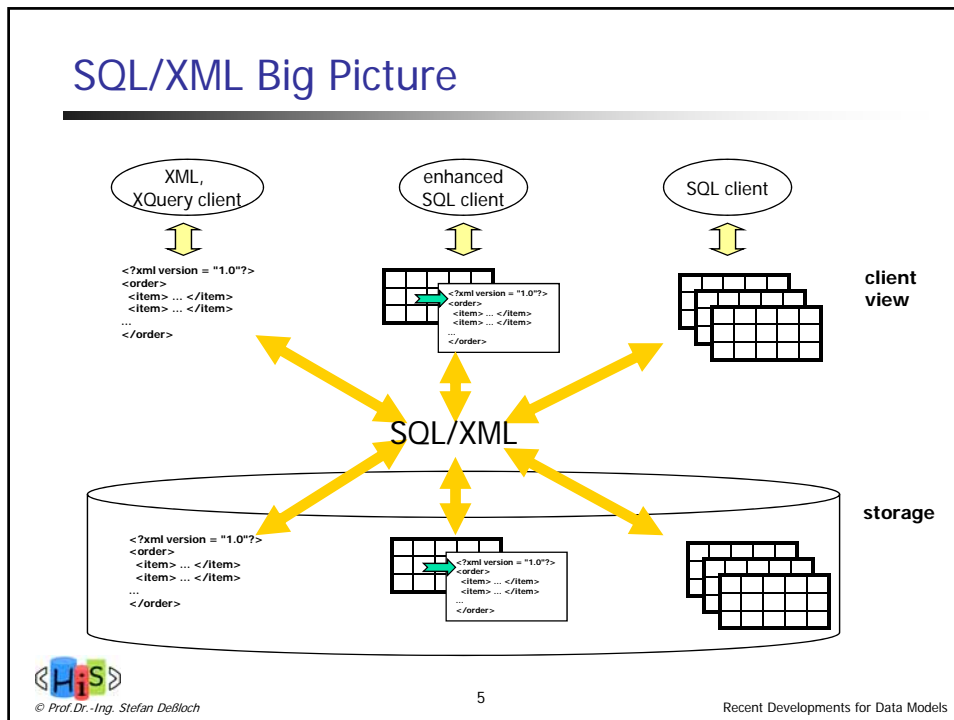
SQL/XML Big Picture

XML, XQuery client

enhanced SQL client

SQL client

<?xml version = "1.0"?>
<order>
<item> ... </item>
<item> ... </item>
...
</order>

<?xml version = "1.0"?>
<order>
<item> ... </item>
<item> ... </item>
...
</order>

client view

SQL/XML

storage

<?xml version = "1.0"?>
<order>
<item> ... </item>
<item> ... </item>
...
</order>

<?xml version = "1.0"?>
<order>
<item> ... </item>
<item> ... </item>
...
</order>

HiS

© Prof.Dr.-Ing. Stefan Deßloch

5

Recent Developments for Data Models